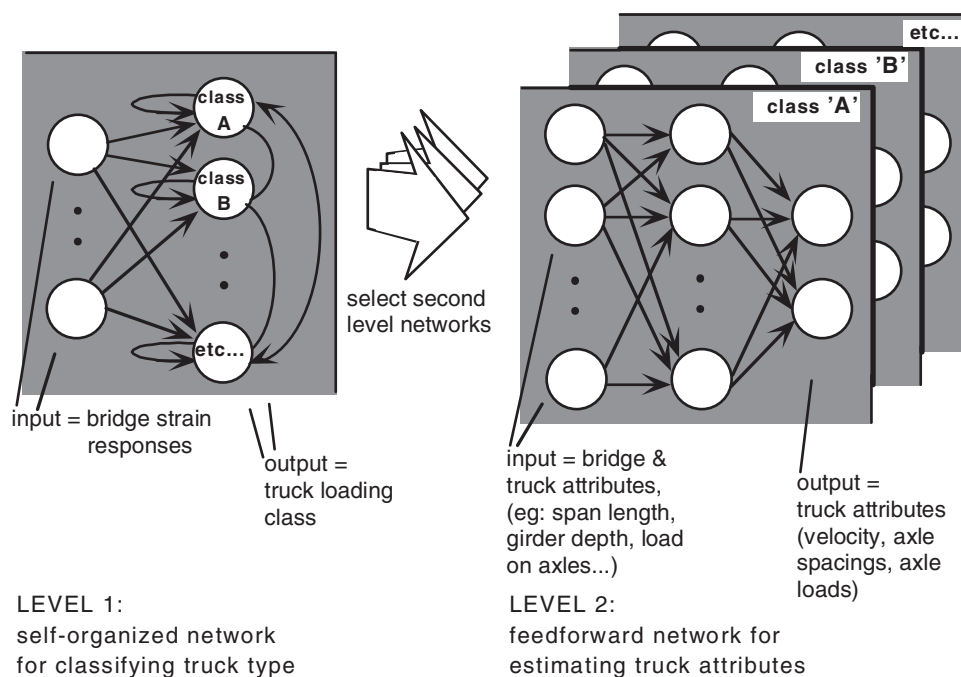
class A

class B

etc...

input = bridge strain responses

output = truck loading class

select second level networks

etc...

class 'B'

class 'A'

input = bridge & truck attributes, (eg: span length, girder depth, load on axles...)

output = truck attributes (velocity, axle spacings, axle loads)

LEVEL 1:
self-organized network for classifying truck type

LEVEL 2:
feedforward network for estimating truck attributes